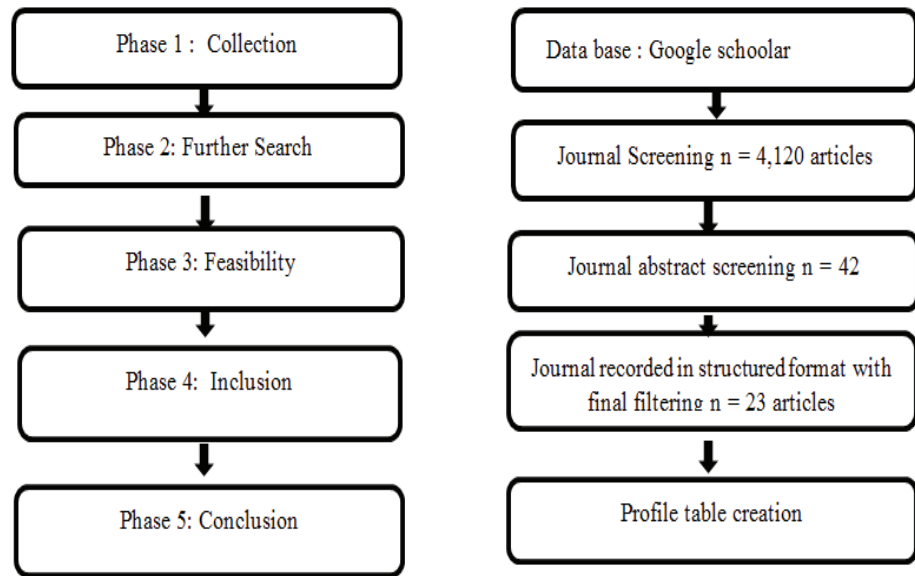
Phase 1 : Collection

Phase 2: Further Search

Phase 3: Feasibility

Phase 4: Inclusion

Phase 5: Conclusion

Data base : Google schoolar

Journal Screening n = 4,120 articles

Journal abstract screening n = 42

Journal recorded in structured format with final filtering n = 23 articles

Profile table creation